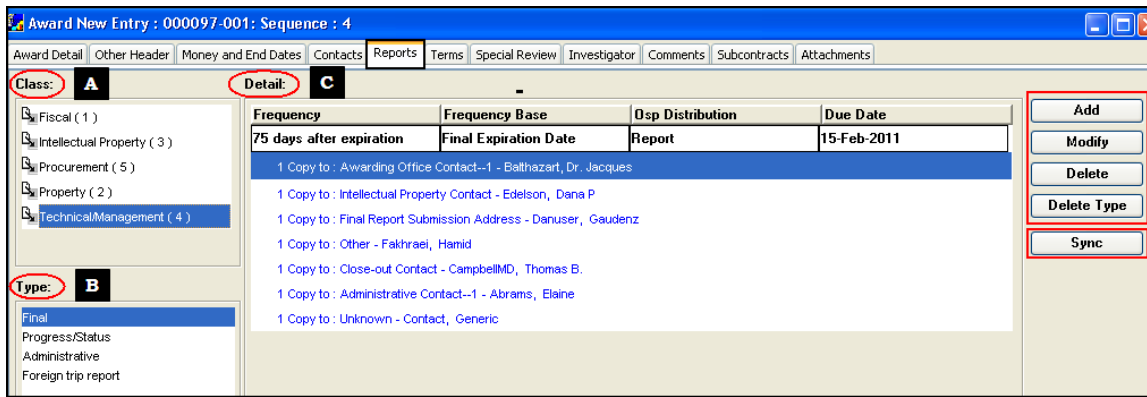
Award New Entry : 000097-001: Sequence : 4

Award Detail | Other Header | Money and End Dates | Contacts | Reports | Terms | Special Review | Investigator | Comments | Subcontracts | Attachments

Class: A

Fiscal ( 1 )
Intellectual Property ( 3 )
Procurement ( 5 )
Property ( 2 )
Technical/Management ( 4 )

Type: B

Final
Progress/Status
Administrative
Foreign trip report

Detail: C

| Frequency | Frequency Base | Osp Distribution | Due Date |
|---|---|---|---|
| 75 days after expiration | Final Expiration Date | Report | 15-Feb-2011 |

1 Copy to : Awarding Office Contact--1 - Balthazart, Dr. Jacques
1 Copy to : Intellectual Property Contact - Edelson, Dana P
1 Copy to : Final Report Submission Address - Danuser, Gaudenz
1 Copy to : Other - Fakhraei, Hamid
1 Copy to : Close-out Contact - CampbellMD, Thomas B.
1 Copy to : Administrative Contact--1 - Abrams, Elaine
1 Copy to : Unknown - Contact, Generic

Add
Modify
Delete
Delete Type
Sync